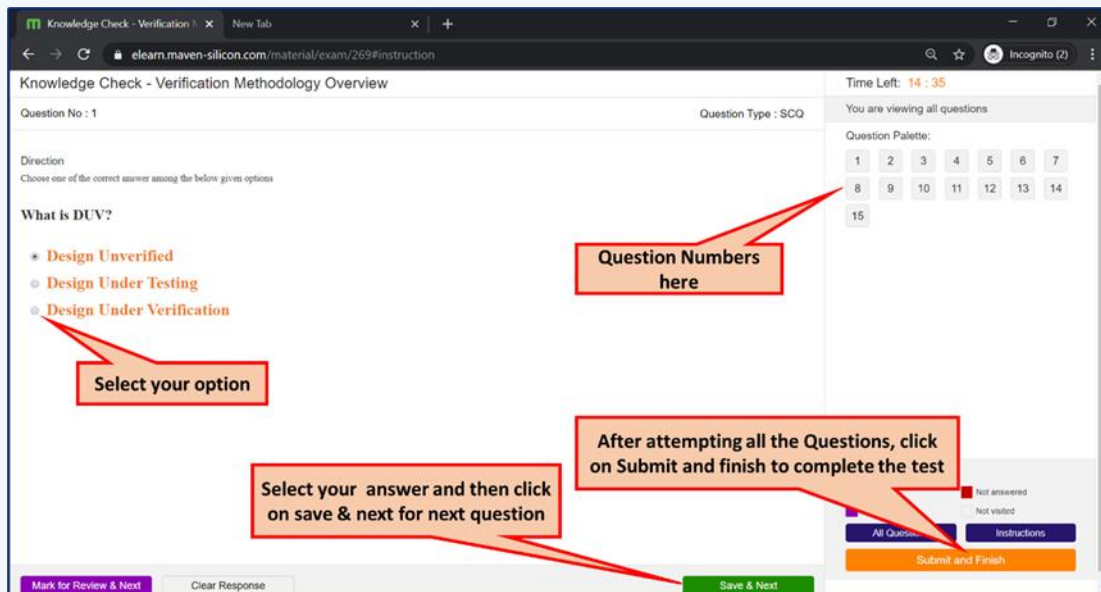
Knowledge Check - Verification M ×   New Tab   ×   +

elearn.maven-silicon.com/material/exam/269#instruction

Incognito (2)

Knowledge Check - Verification Methodology Overview

Time Left: 14 : 35

You are viewing all questions

Question No : 1

Question Type : SCQ

Question Palette:

1 2 3 4 5 6 7
8 9 10 11 12 13 14
15

Direction
Choose one of the correct answer among the below given options

What is DUV?

Design Unverified
Design Under Testing
Design Under Verification

Question Numbers here

Select your option

After attempting all the Questions, click on Submit and finish to complete the test

Select your answer and then click on save & next for next question

Not answered
Not visited

All Questi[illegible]
Instructions
Submit and Finish

Mark for Review & Next
Clear Response
Save & Next